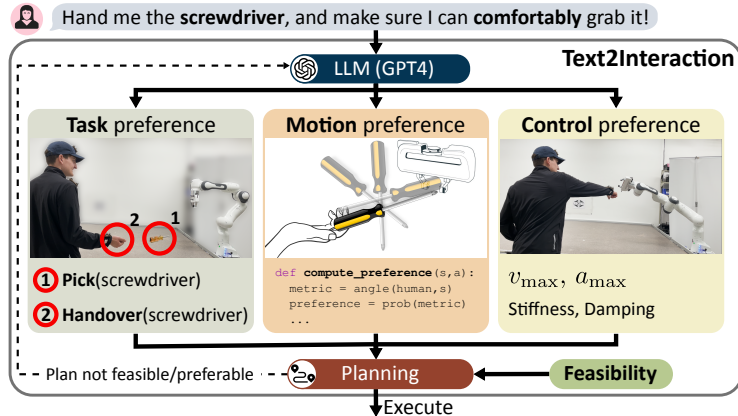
Hand me the **screwdriver**, and make sure I can **comfortably** grab it!

Text2Interaction

LLM (GPT4)

**Task** preference

2
1

1 **Pick**(screwdriver)

2 **Handover**(screwdriver)

**Motion** preference

def **compute_preference**(s,a):
  metric = angle(human,s)
  preference = prob(metric)
  ...

**Control** preference

$v_{\max}, a_{\max}$

Stiffness, Damping

Plan not feasible/preferable

Planning

**Feasibility**

Execute